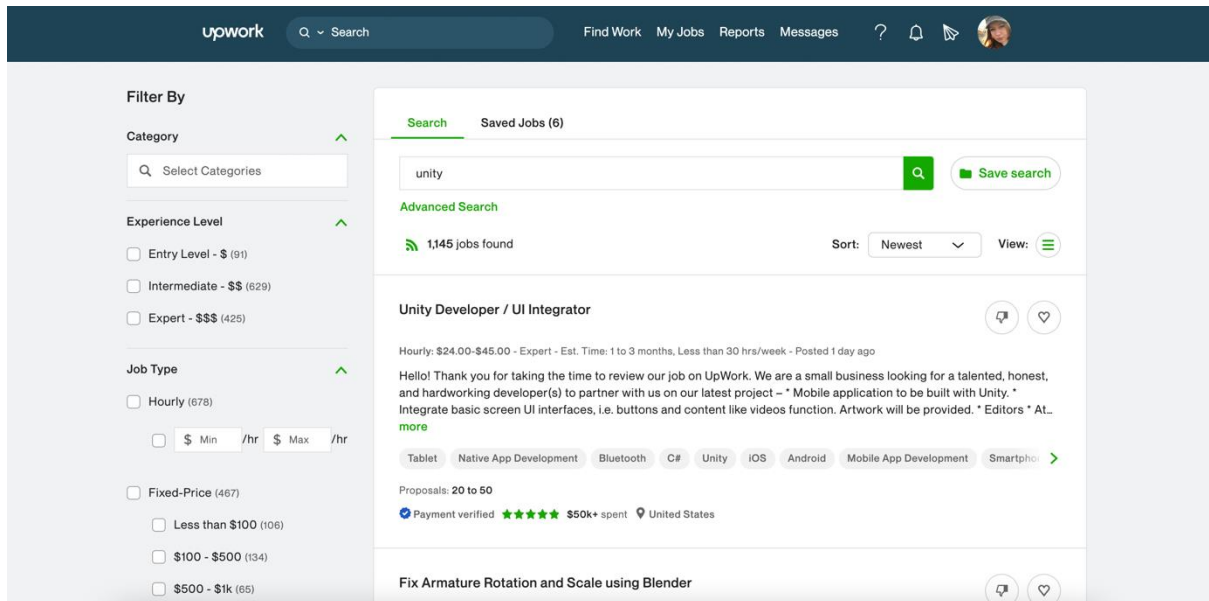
upwork Search Find Work My Jobs Reports Messages ?

Filter By

Category

Select Categories

Experience Level

Entry Level - $ (91)

Intermediate - $$ (629)

Expert - $$$ (425)

Job Type

Hourly (678)

$ Min /hr $ Max /hr

Fixed-Price (467)

Less than $100 (106)

$100 - $500 (134)

$500 - $1k (65)

Search Saved Jobs (6)

unity

Save search

Advanced Search

1,145 jobs found

Sort: Newest

View:

Unity Developer / UI Integrator

Hourly: $24.00-$45.00 - Expert - Est. Time: 1 to 3 months, Less than 30 hrs/week - Posted 1 day ago

Hello! Thank you for taking the time to review our job on UpWork. We are a small business looking for a talented, honest, and hardworking developer(s) to partner with us on our latest project – * Mobile application to be built with Unity. * Integrate basic screen UI interfaces, i.e. buttons and content like videos function. Artwork will be provided. * Editors * At... more

Tablet Native App Development Bluetooth C# Unity iOS Android Mobile App Development Smartpho

Proposals: 20 to 50

Payment verified $50k+ spent United States

Fix Armature Rotation and Scale using Blender